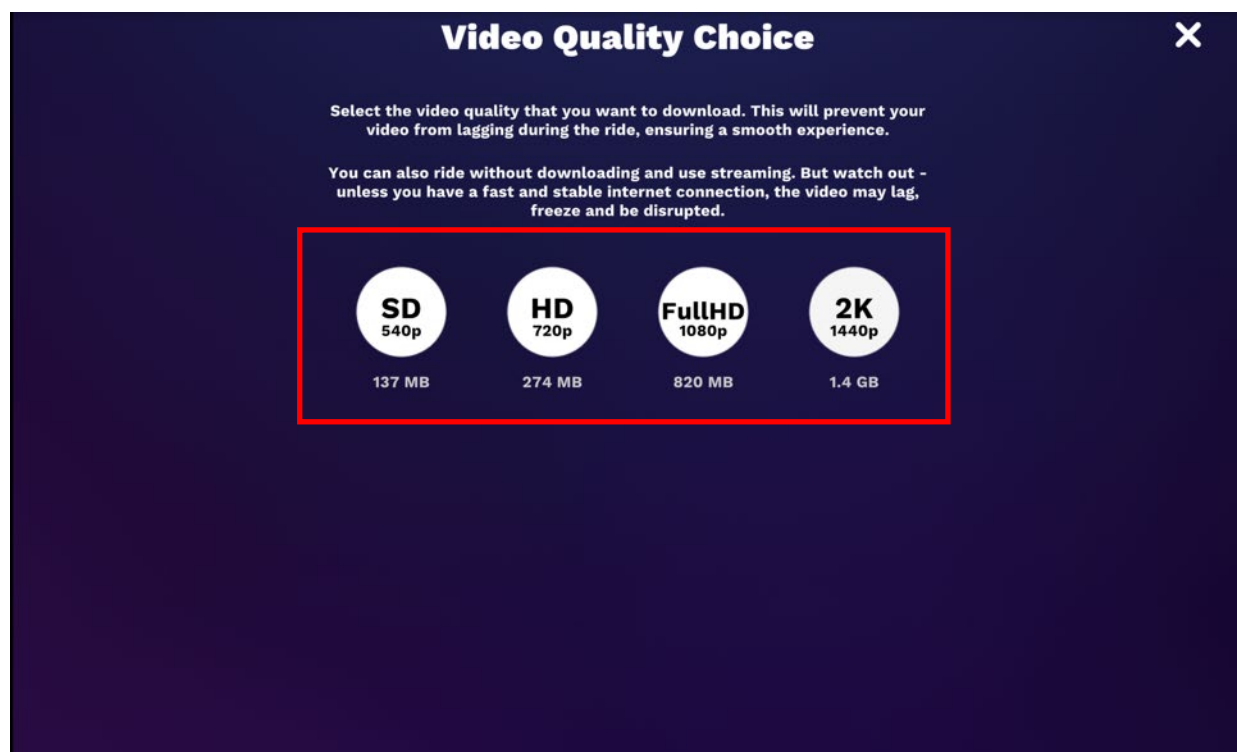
Video Quality Choice

✕

Select the video quality that you want to download. This will prevent your video from lagging during the ride, ensuring a smooth experience.

You can also ride without downloading and use streaming. But watch out - unless you have a fast and stable internet connection, the video may lag, freeze and be disrupted.

SD
540p
137 MB

HD
720p
274 MB

FullHD
1080p
820 MB

2K
1440p
1.4 GB